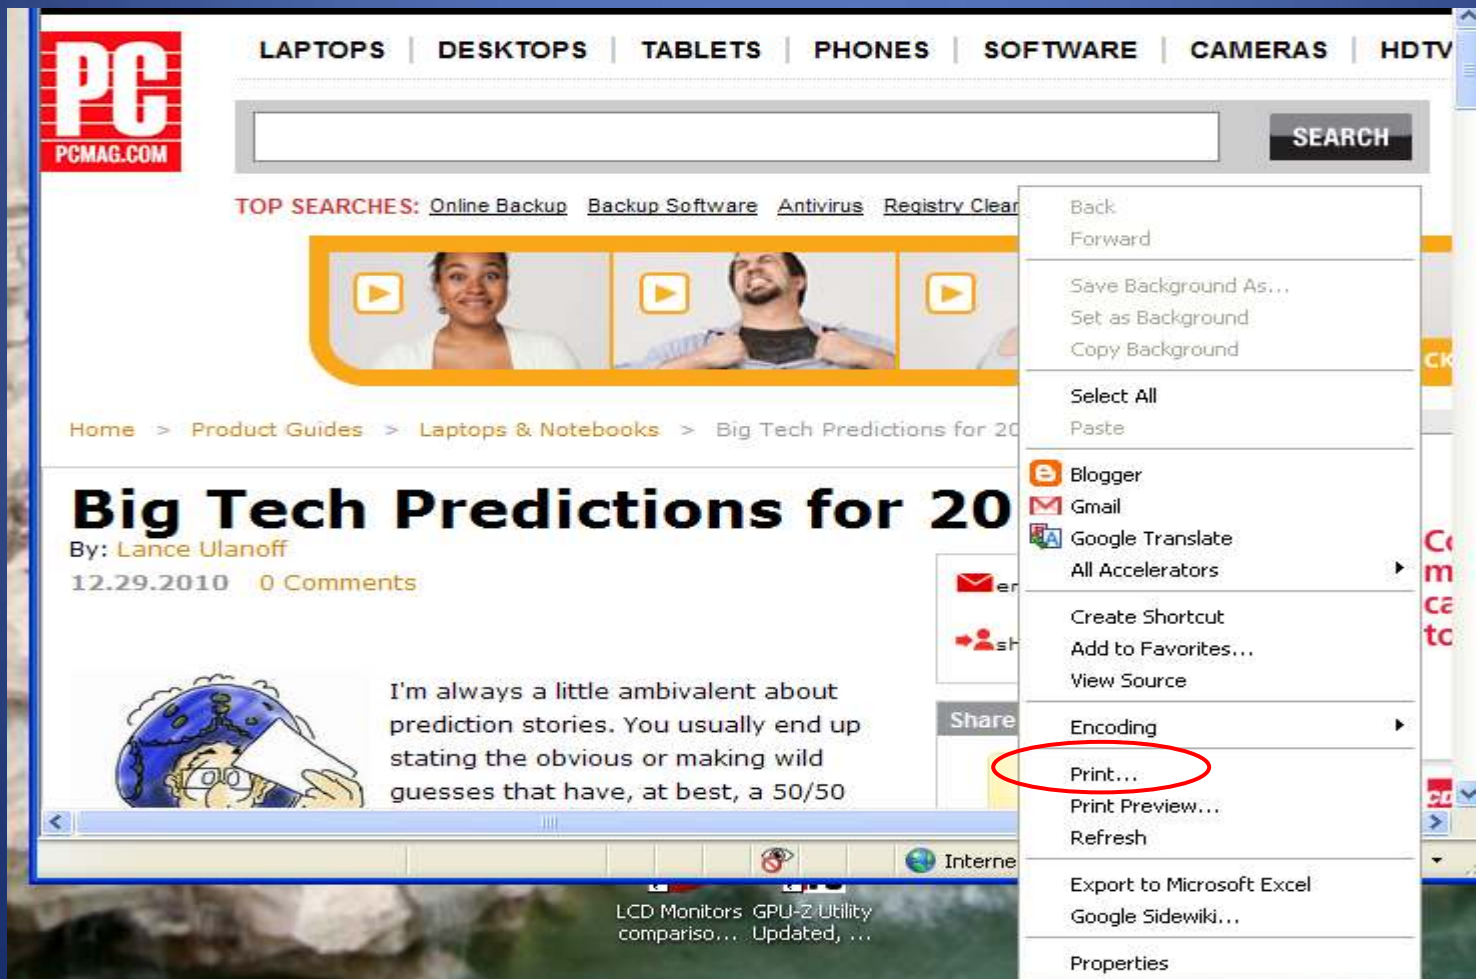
PC
PCMAG.COM

LAPTOPS | DESKTOPS | TABLETS | PHONES | SOFTWARE | CAMERAS | HDTV

SEARCH

TOP SEARCHES: Online Backup Backup Software Antivirus Registry Clear

Home > Product Guides > Laptops & Notebooks > Big Tech Predictions for 20

Big Tech Predictions for 20

By: Lance Ulanoff

12.29.2010 0 Comments

I'm always a little ambivalent about prediction stories. You usually end up stating the obvious or making wild guesses that have, at best, a 50/50

Share

Back
Forward
Save Background As...
Set as Background
Copy Background
Select All
Paste
Blogger
Gmail
Google Translate
All Accelerators
Create Shortcut
Add to Favorites...
View Source
Encoding
Print...
Print Preview...
Refresh
Export to Microsoft Excel
Google Sidewiki...
Properties

Interne

LCD Monitors compariso...
GPU-Z Utility Updated, ...